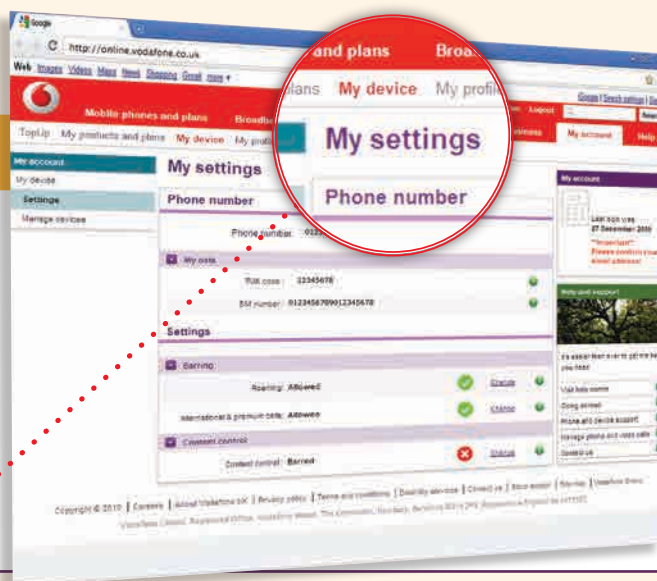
Google
http://online.vodafone.co.uk
Web Images Videos Maps News Shopping Gmail more ▾
and plans Broa
plans My device My profi
My settings
Phone number
Mobile phones and plans Broadb
Logout
Top Up My products and plans My device My profi
My account Help
My account
My device
Settings
Manage devices
My settings
Phone number
Phone number: 0
My code
PUK code: 12345678
SIM number: 0123456789012345678
Settings
Barring
Roaming: Allowed Change
International & premium calls: Allowed Change
Content control
Content control: Barred Change
My account
Last login was
07 December 2009
Help and support
Visit help centre
Using vodafone
Phone and device support
Manage phone and video calls
Contact us
Copyright © 2010 | Careers | About Vodafone UK | Privacy policy | Terms and conditions | Disability services | Contact us | Store locator | Site map | Vodafone Group
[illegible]